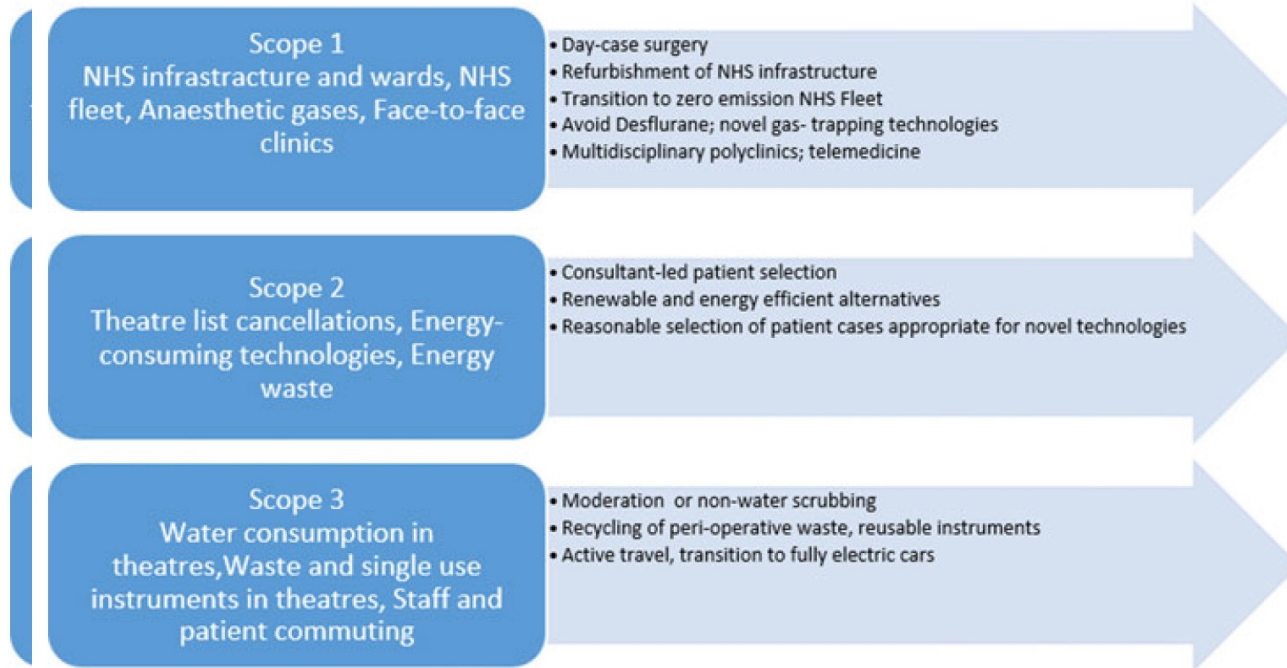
Scope 1
NHS infrastructure and wards, NHS fleet, Anaesthetic gases, Face-to-face clinics

• Day-case surgery
• Refurbishment of NHS infrastructure
• Transition to zero emission NHS Fleet
• Avoid Desflurane; novel gas- trapping technologies
• Multidisciplinary polyclinics; telemedicine

Scope 2
Theatre list cancellations, Energy-consuming technologies, Energy waste

• Consultant-led patient selection
• Renewable and energy efficient alternatives
• Reasonable selection of patient cases appropriate for novel technologies

Scope 3
Water consumption in theatres,Waste and single use instruments in theatres, Staff and patient commuting

• Moderation or non-water scrubbing
• Recycling of peri-operative waste, reusable instruments
• Active travel, transition to fully electric cars